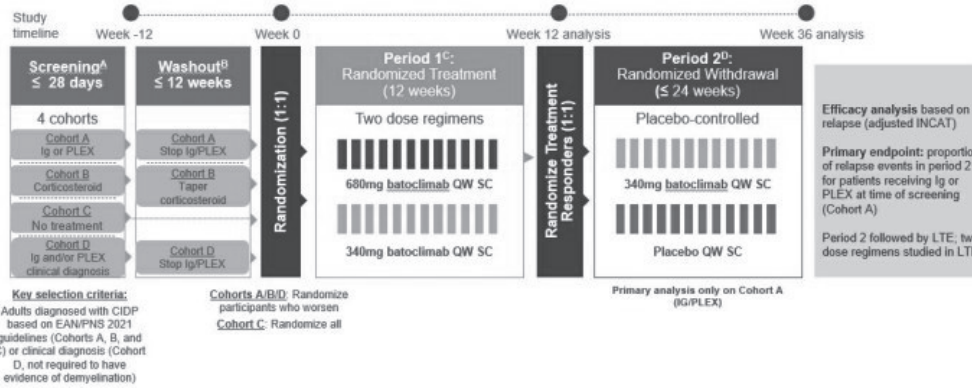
Study timeline

Week -12

Week 0

Week 12 analysis

Week 36 analysis

Screening$^A$ ≤ 28 days

4 cohorts

Cohort A
Ig or PLEX

Cohort B
Corticosteroid

Cohort C
No treatment

Cohort D
Ig and/or PLEX clinical diagnosis

Washout$^B$ ≤ 12 weeks

Cohort A
Stop Ig/PLEX

Cohort B
Taper corticosteroid

Cohort D
Stop Ig/PLEX

Randomization (1:1)

Period 1$^C$:
Randomized Treatment
(12 weeks)

Two dose regimens

680mg batoclimab QW SC

340mg batoclimab QW SC

Randomize Treatment Responders (1:1)

Period 2$^D$:
Randomized Withdrawal
(≤ 24 weeks)

Placebo-controlled

340mg batoclimab QW SC

Placebo QW SC

Efficacy analysis based on relapse (adjusted INCAT)

Primary endpoint: proportion of relapse events in period 2 for patients receiving Ig or PLEX at time of screening (Cohort A)

Period 2 followed by LTE; tw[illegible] dose regimens studied in LT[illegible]

Key selection criteria:
Adults diagnosed with CIDP based on EAN/PNS 2021 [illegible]uidelines (Cohorts A, B, and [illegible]) or clinical diagnosis (Cohort D, not required to have evidence of demyelination)

Cohorts A/B/D: Randomize participants who worsen
Cohort C: Randomize all

Primary analysis only on Cohort A (IG/PLEX)